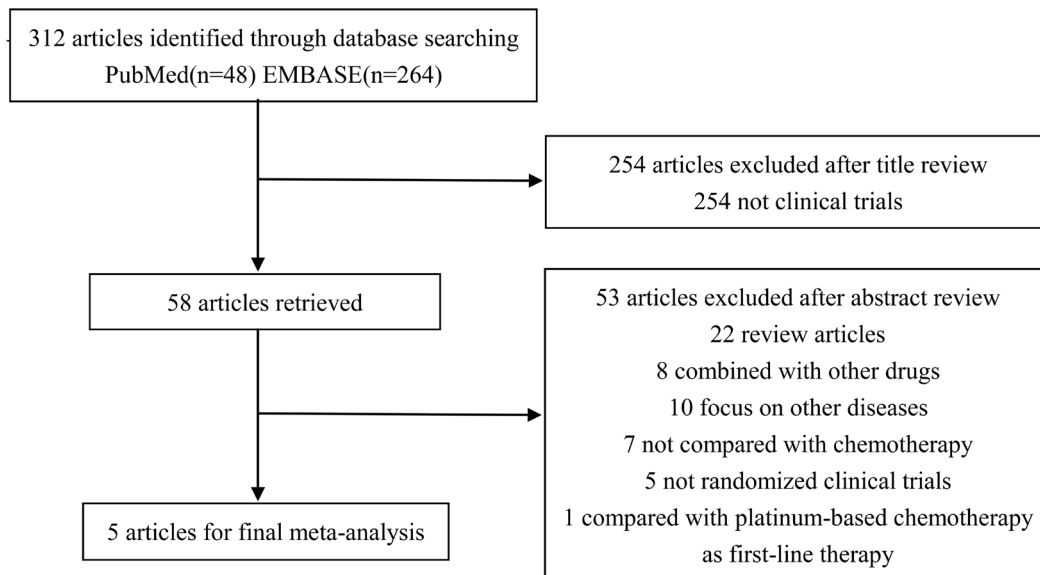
312 articles identified through database searching
PubMed(n=48) EMBASE(n=264)

254 articles excluded after title review
254 not clinical trials

58 articles retrieved

53 articles excluded after abstract review
22 review articles
8 combined with other drugs
10 focus on other diseases
7 not compared with chemotherapy
5 not randomized clinical trials
1 compared with platinum-based chemotherapy as first-line therapy

5 articles for final meta-analysis